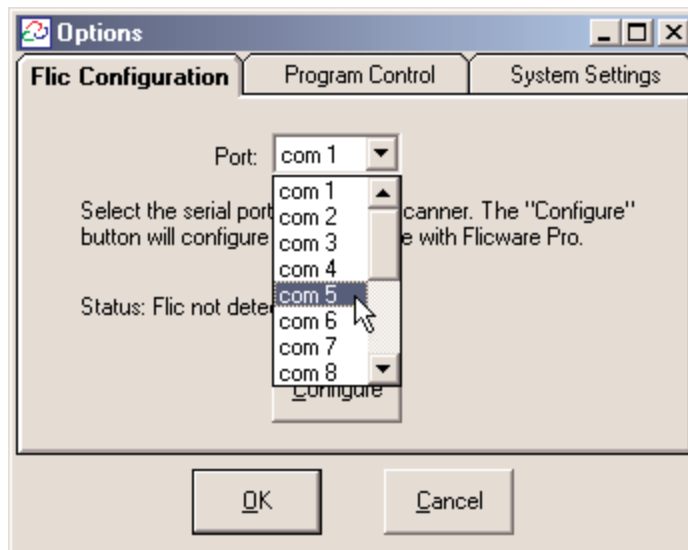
Options

Flic Configuration | Program Control | System Settings

Port: com 1

com 1
com 2
com 3
com 4
com 5
com 6
com 7
com 8

Select the serial port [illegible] canner. The "Configure" button will configure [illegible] e with Flicware Pro.

Status: Flic not dete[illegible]

Configure

OK

Cancel